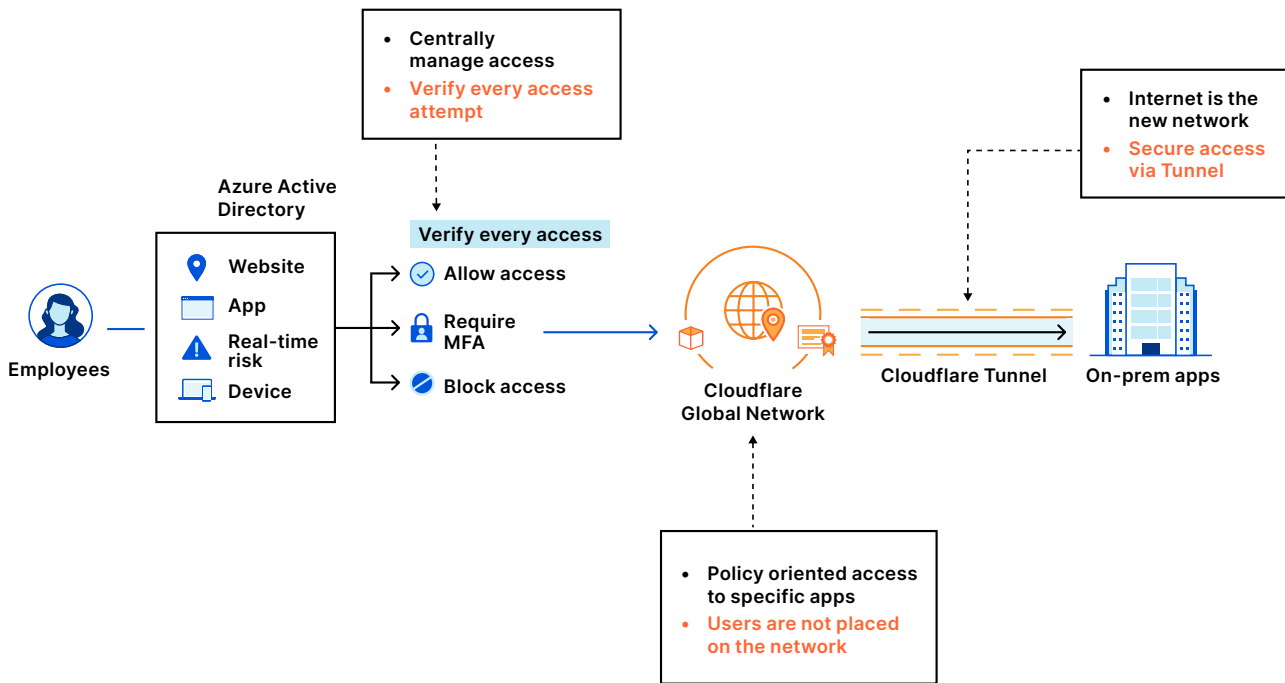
• Centrally manage access
• Verify every access attempt

• Internet is the new network
• Secure access via Tunnel

Azure Active Directory

Website
App
Real-time risk
Device

Employees

Verify every access
Allow access
Require MFA
Block access

Cloudflare Global Network

Cloudflare Tunnel

On-prem apps

• Policy oriented access to specific apps
• Users are not placed on the network